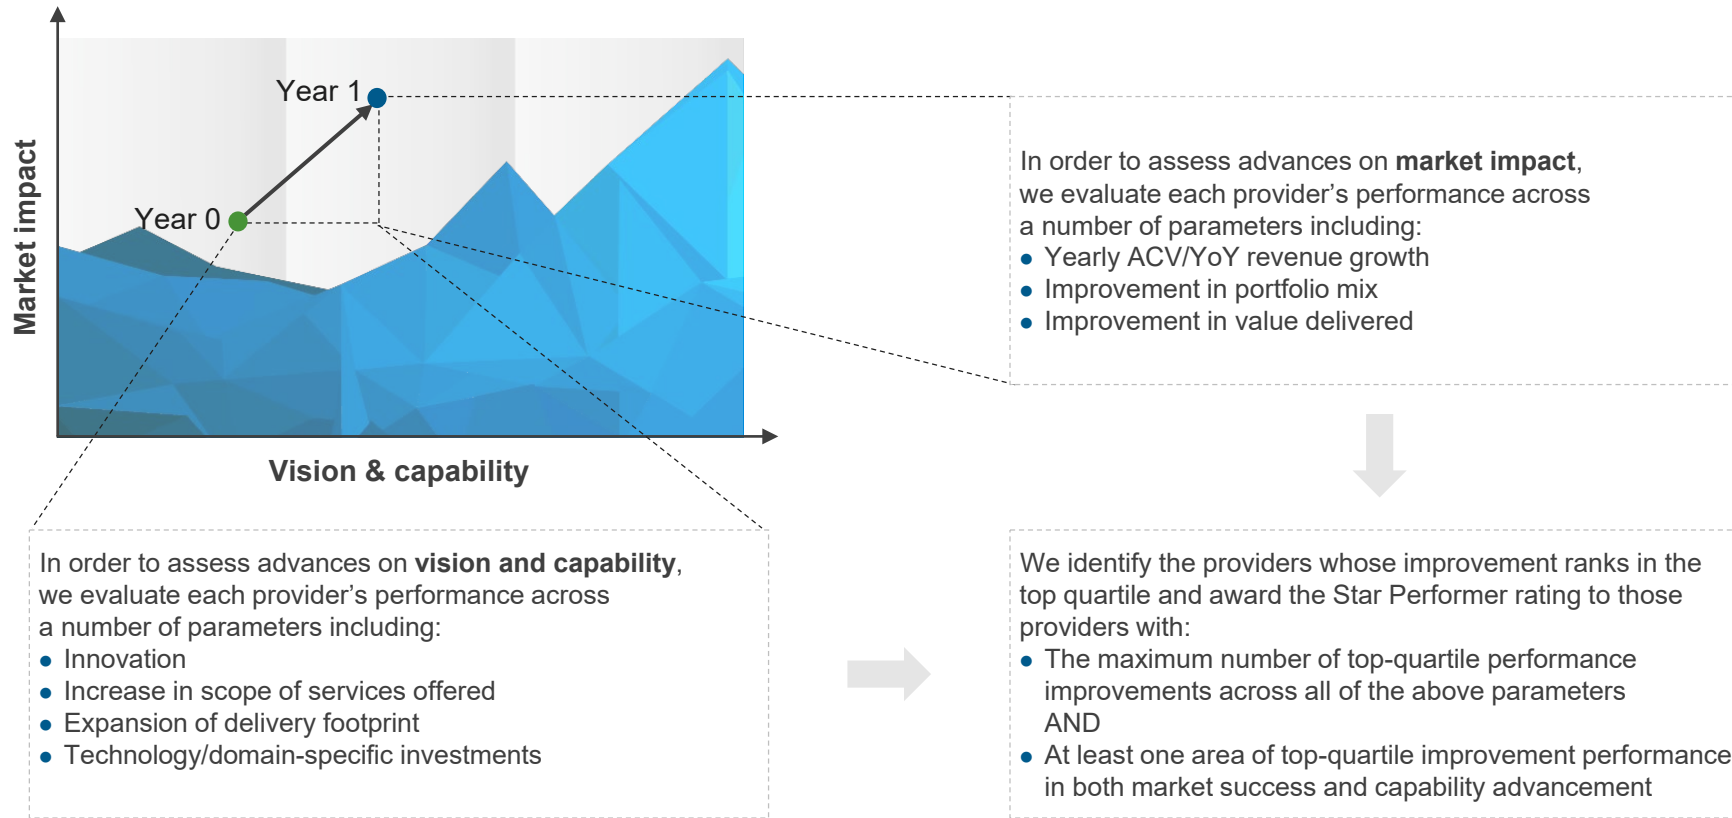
Market impact

Year 1

Year 0

Vision & capability

In order to assess advances on **market impact**, we evaluate each provider’s performance across a number of parameters including:
- Yearly ACV/YoY revenue growth
- Improvement in portfolio mix
- Improvement in value delivered

In order to assess advances on **vision and capability**, we evaluate each provider’s performance across a number of parameters including:
- Innovation
- Increase in scope of services offered
- Expansion of delivery footprint
- Technology/domain-specific investments

We identify the providers whose improvement ranks in the top quartile and award the Star Performer rating to those providers with:
- The maximum number of top-quartile performance improvements across all of the above parameters AND
- At least one area of top-quartile improvement performance in both market success and capability advancement